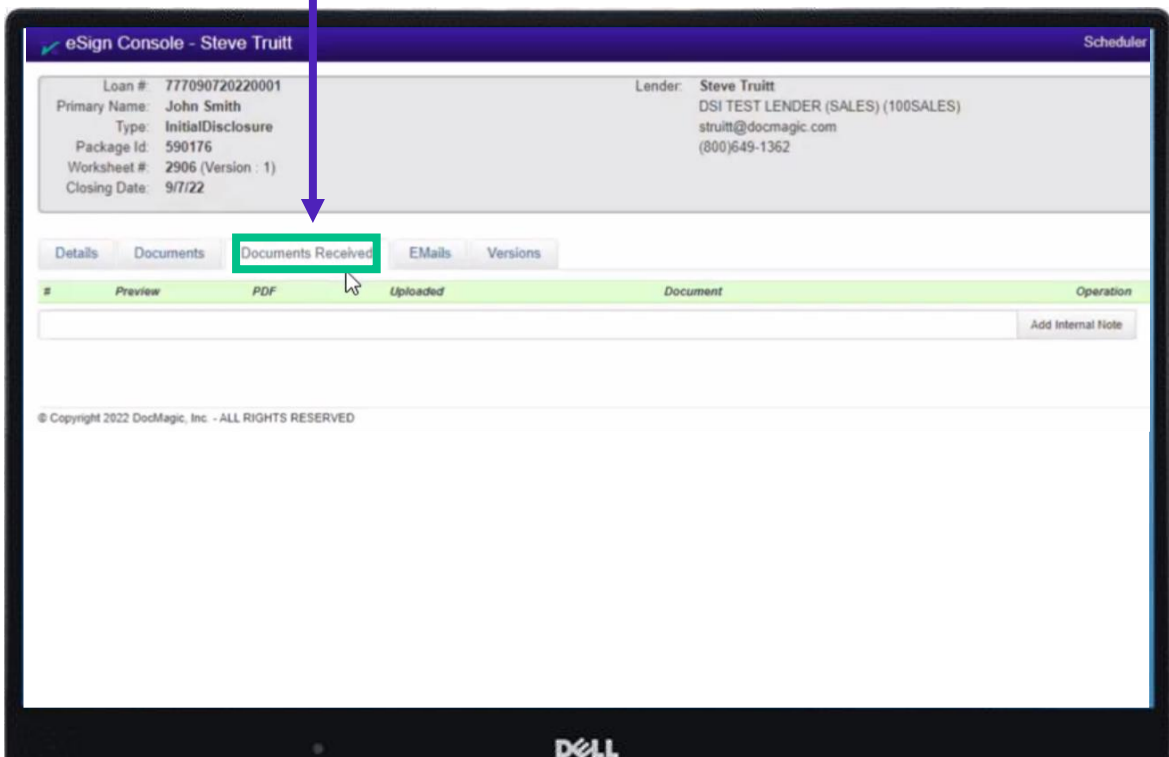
eSign Console - Steve Truitt

Scheduler

Loan #: 777090720220001
Primary Name: John Smith
Type: InitialDisclosure
Package Id: 590176
Worksheet #: 2906 (Version : 1)
Closing Date: 9/7/22

Lender: Steve Truitt
DSI TEST LENDER (SALES) (100SALES)
struitt@docmagic.com
(800)649-1362

Details Documents Documents Received EMails Versions

| # | Preview | PDF | Uploaded | Document | Operation |
|---|---|---|---|---|---|

Add Internal Note

© Copyright 2022 DocMagic, Inc. - ALL RIGHTS RESERVED

DELL